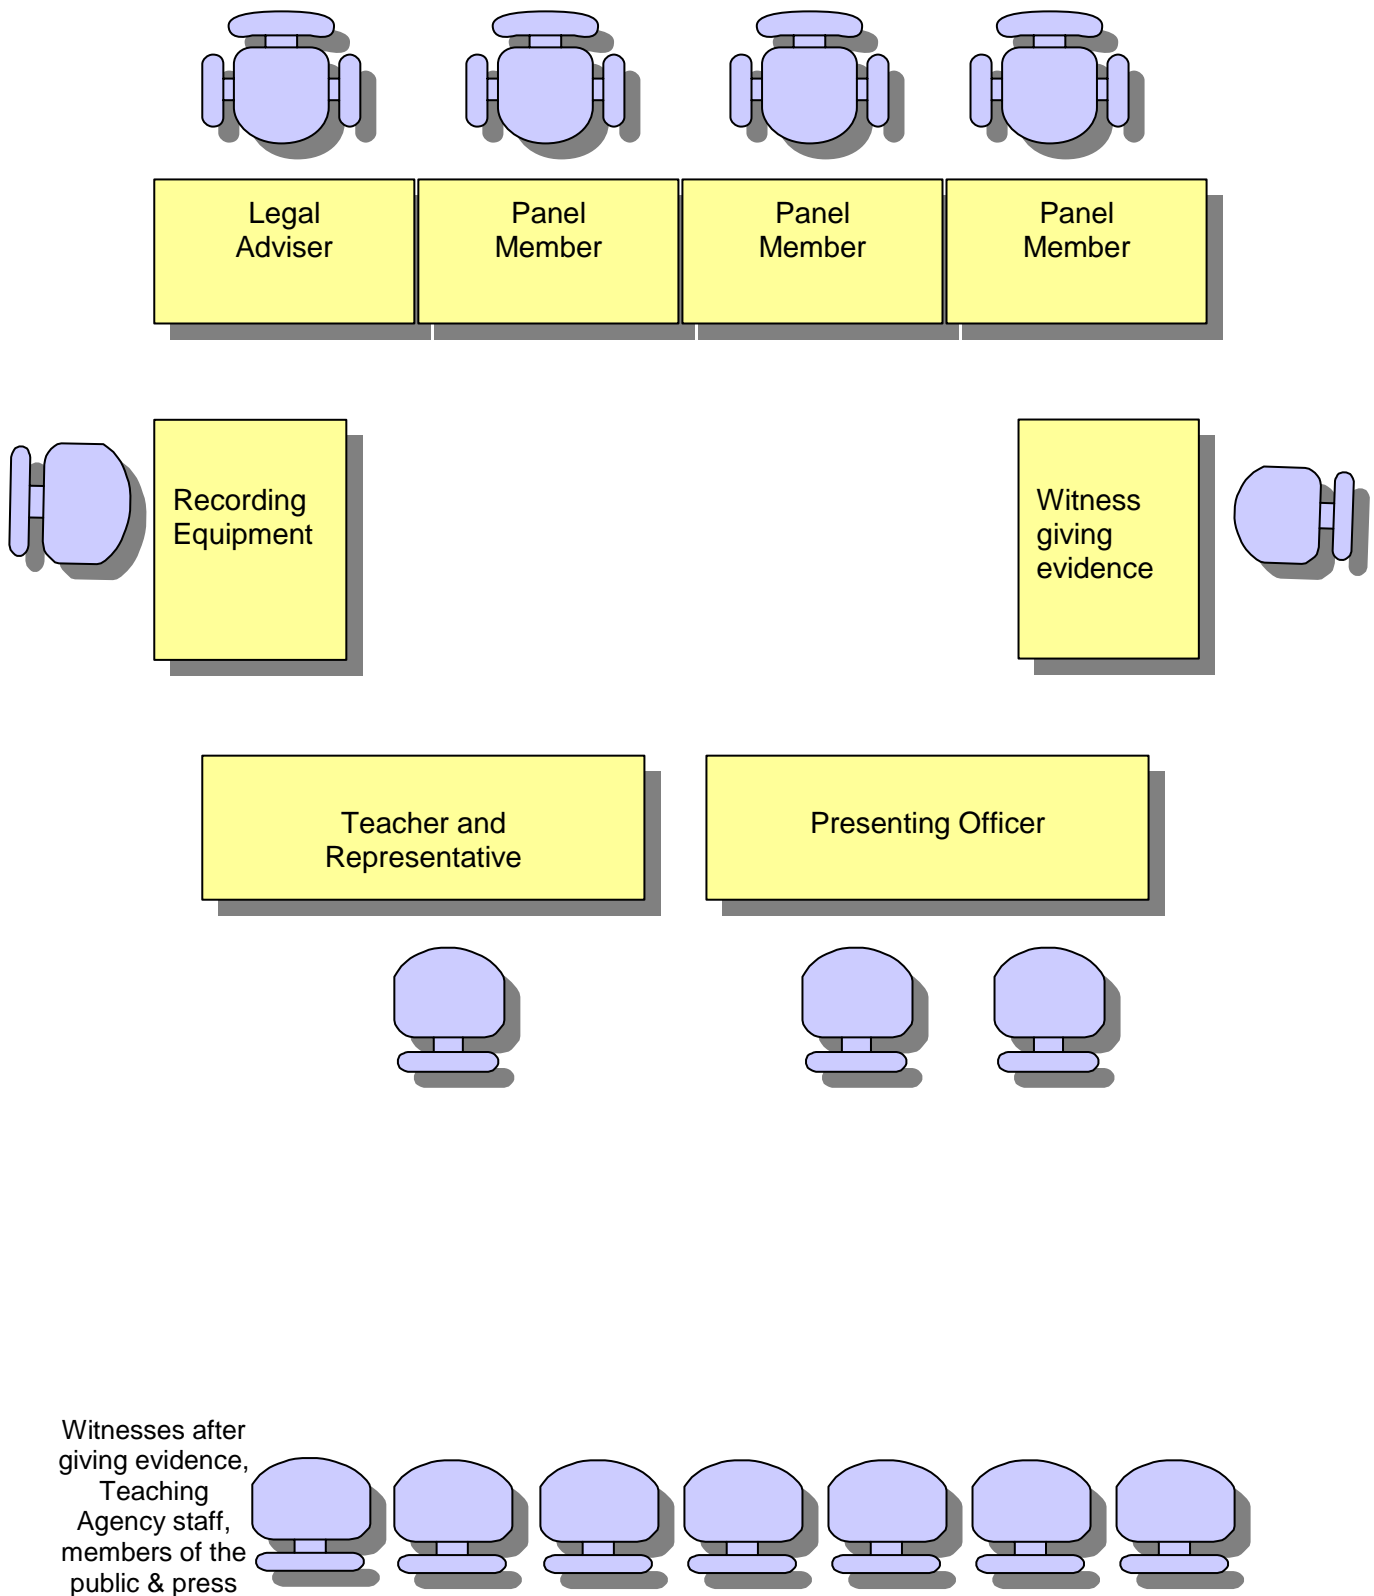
Legal Adviser

Panel Member

Panel Member

Panel Member

Recording Equipment

Witness giving evidence

Teacher and Representative

Presenting Officer

Witnesses after giving evidence, Teaching Agency staff, members of the public & press